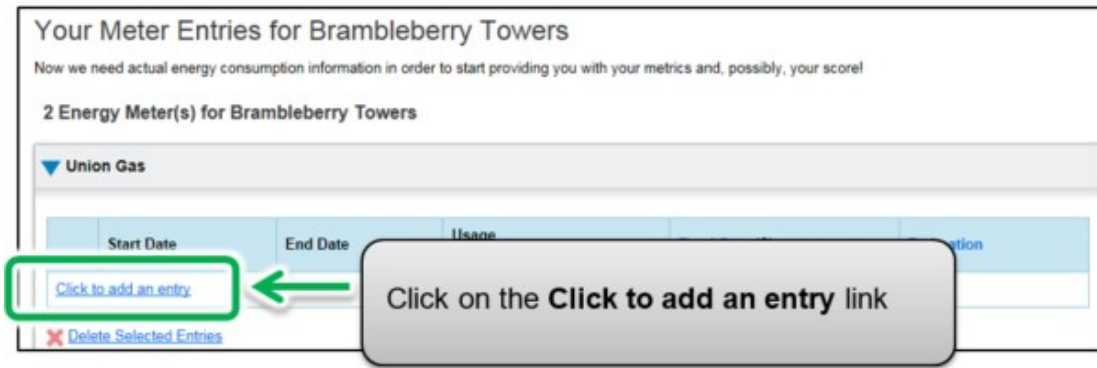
Your Meter Entries for Brambleberry Towers

Now we need actual energy consumption information in order to start providing you with your metrics and, possibly, your score!

2 Energy Meter(s) for Brambleberry Towers

Union Gas

| | Start Date | End Date | Usage | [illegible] | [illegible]ation |
|---|---|---|---|---|---|
| Click to add an entry | | | | | |

Delete Selected Entries

Click on the **Click to add an entry** link